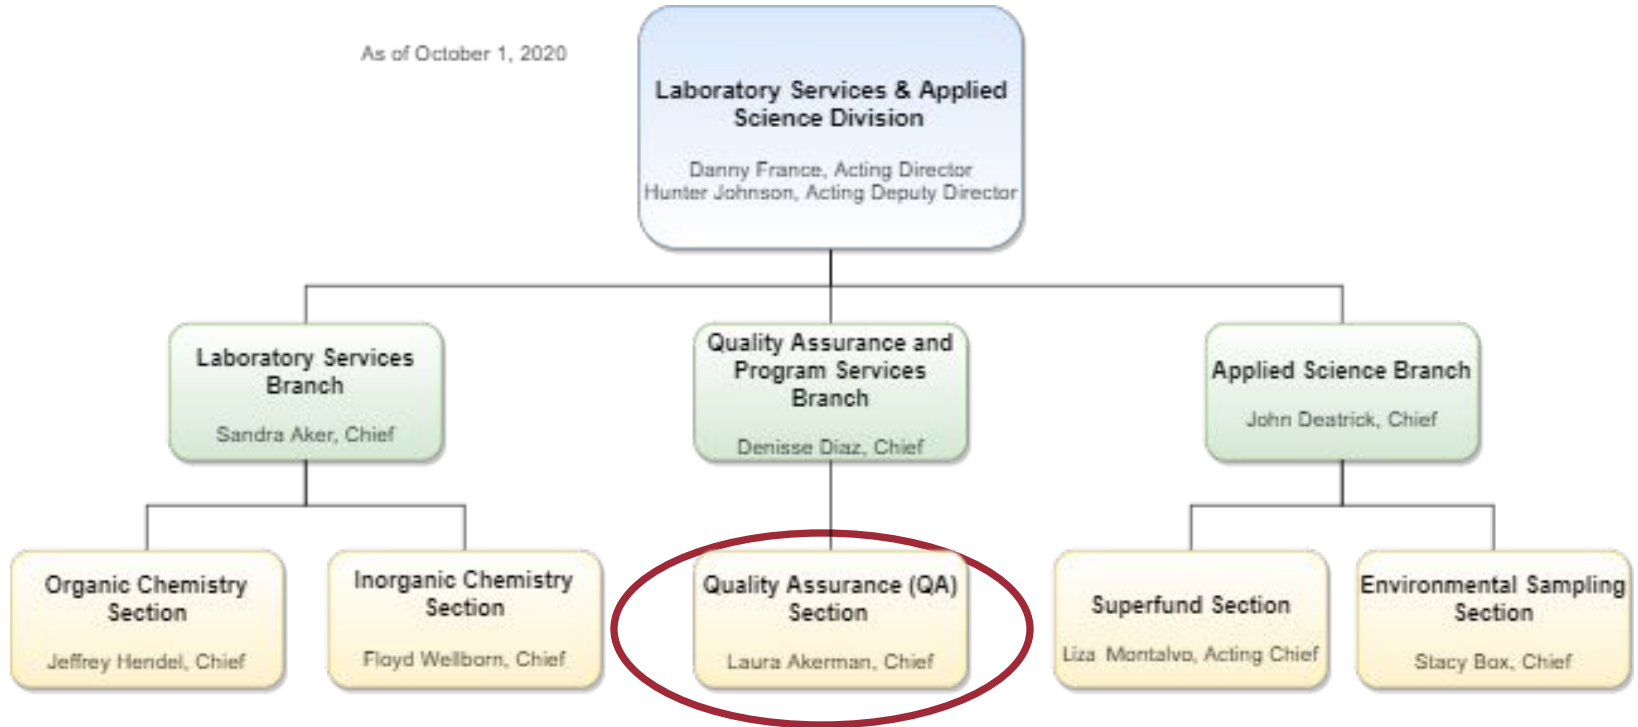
As of October 1, 2020

Laboratory Services & Applied Science Division

Danny France, Acting Director
Hunter Johnson, Acting Deputy Director

Laboratory Services Branch

Sandra Aker, Chief

Quality Assurance and Program Services Branch

Denisse Diaz, Chief

Applied Science Branch

John Deatrick, Chief

Organic Chemistry Section

Jeffrey Hendel, Chief

Inorganic Chemistry Section

Floyd Wellborn, Chief

Quality Assurance (QA) Section

Laura Akerman, Chief

Superfund Section

Liza Montalvo, Acting Chief

Environmental Sampling Section

Stacy Box, Chief